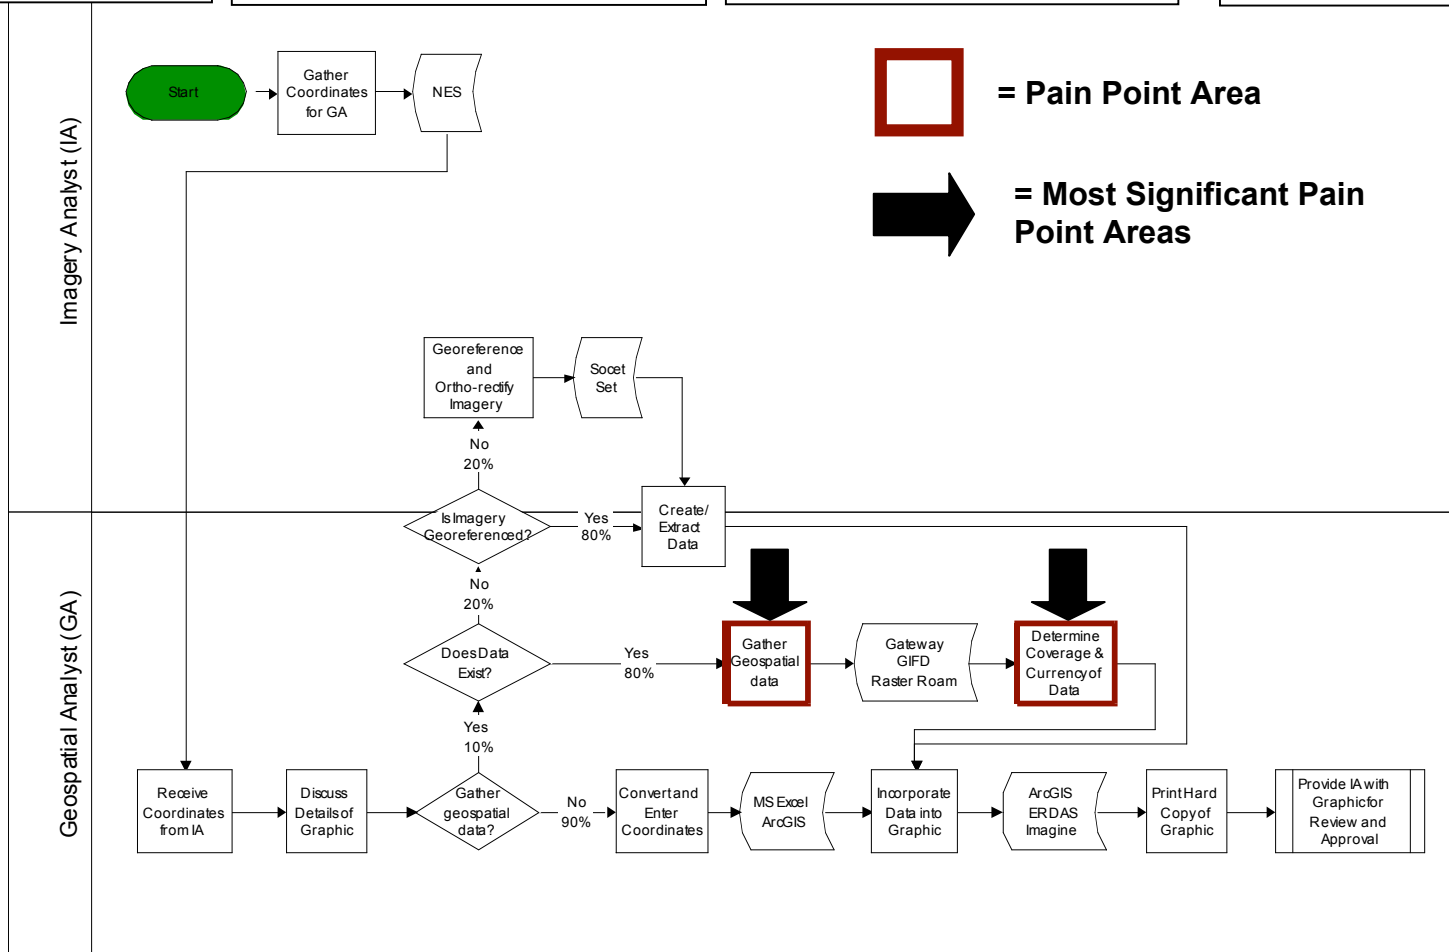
Imagery Analyst (IA)

Start

Gather Coordinates for GA

NES

= Pain Point Area

= Most Significant Pain Point Areas

Georeference and Ortho-rectify Imagery

Socet Set

No 20%

Is Imagery Georeferenced?

Yes 80%

Create/ Extract Data

Geospatial Analyst (GA)

No 20%

Does Data Exist?

Yes 80%

Gather Geospatial data

Gateway GIFD Raster Roam

Determine Coverage & Currency of Data

Yes 10%

Receive Coordinates from IA

Discuss Details of Graphic

Gather geospatial data?

No 90%

Convert and Enter Coordinates

MS Excel ArcGIS

Incorporate Data into Graphic

ArcGIS ERDAS Imagine

Print Hard Copy of Graphic

Provide IA with Graphic for Review and Approval